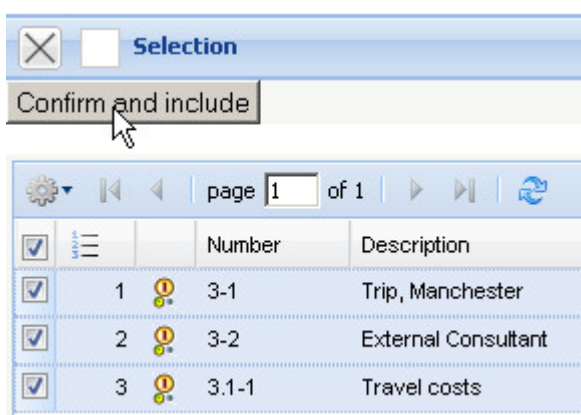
Selection

Confirm and include

page 1 of 1

| | | | Number | Description |
|---|---|---|---|---|
| | | | Number | Description |
| | 1 | | 3-1 | Trip, Manchester |
| | 2 | | 3-2 | External Consultant |
| | 3 | | 3.1-1 | Travel costs |